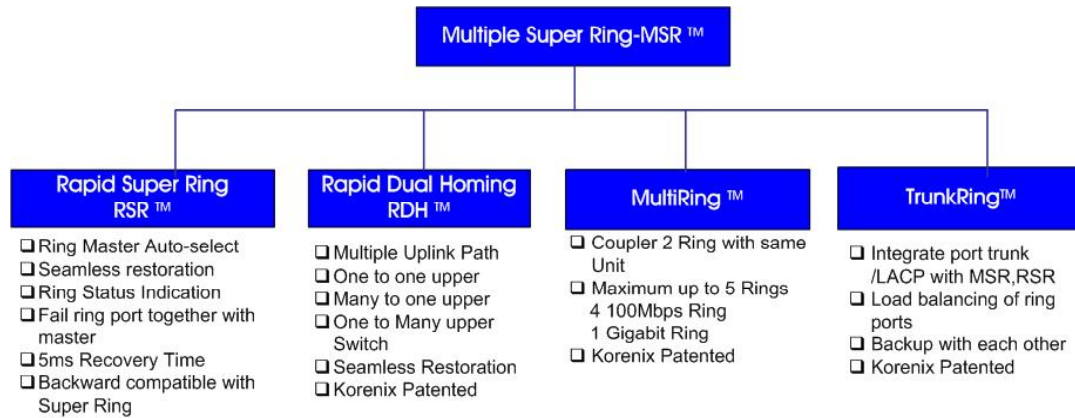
Multiple Super Ring-MSR ™

Rapid Super Ring RSR ™

❑ Ring Master Auto-select
❑ Seamless restoration
❑ Ring Status Indication
❑ Fail ring port together with master
❑ 5ms Recovery Time
❑ Backward compatible with Super Ring

Rapid Dual Homing RDH ™

❑ Multiple Uplink Path
❑ One to one upper
❑ Many to one upper
❑ One to Many upper Switch
❑ Seamless Restoration
❑ Korenix Patented

MultiRing ™

❑ Coupler 2 Ring with same Unit
❑ Maximum up to 5 Rings
4 100Mbps Ring
1 Gigabit Ring
❑ Korenix Patented

TrunkRing™

❑ Integrate port trunk /LACP with MSR,RSR
❑ Load balancing of ring ports
❑ Backup with each other
❑ Korenix Patented